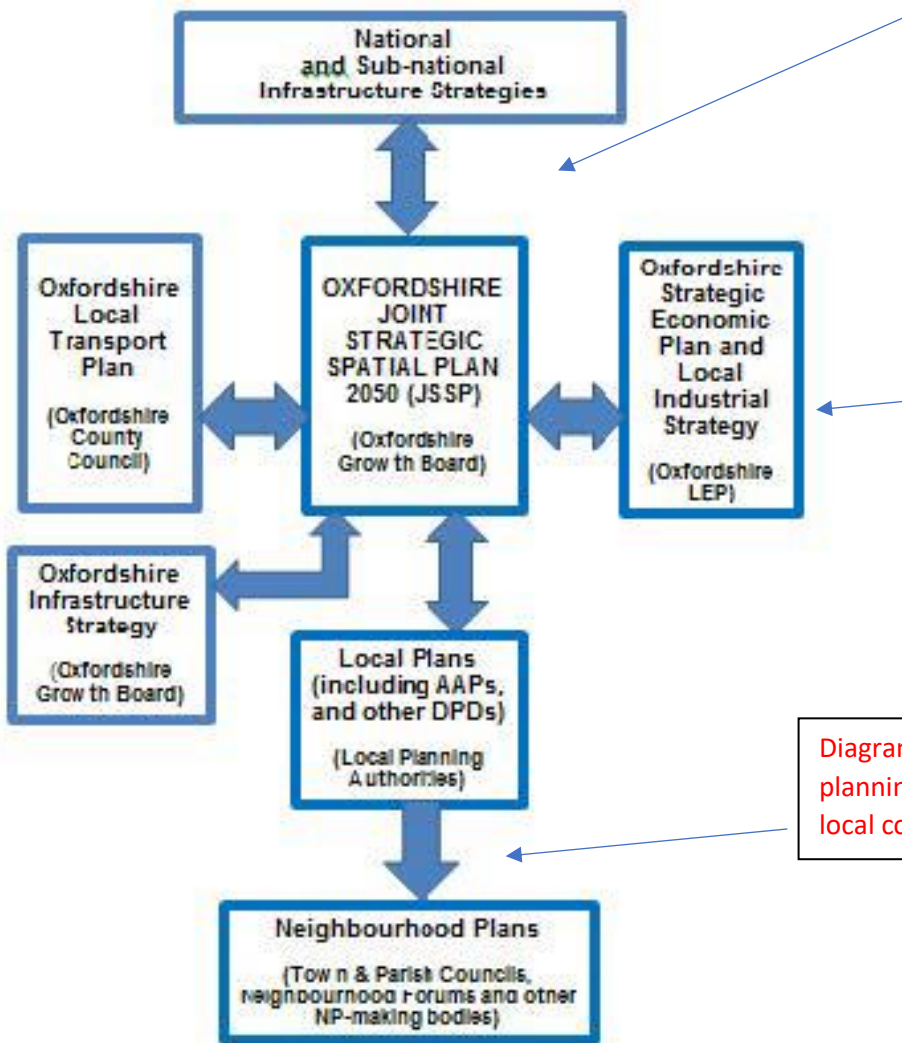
National and Sub-national Infrastructure Strategies

Oxfordshire Local Transport Plan

(Oxfordshire County Council)

OXFORDSHIRE JOINT STRATEGIC SPATIAL PLAN 2050 (JSSP)

(Oxfordshire Growth Board)

Oxfordshire Strategic Economic Plan and Local Industrial Strategy

(Oxfordshire LEP)

Oxfordshire Infrastructure Strategy

(Oxfordshire Growth Board)

Local Plans (including AAPs, and other DPDs)

(Local Planning Authorities)

Diagra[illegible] plannin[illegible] local co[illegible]

Neighbourhood Plans

(Town & Parish Councils, Neighbourhood Forums and other NP-making bodies)